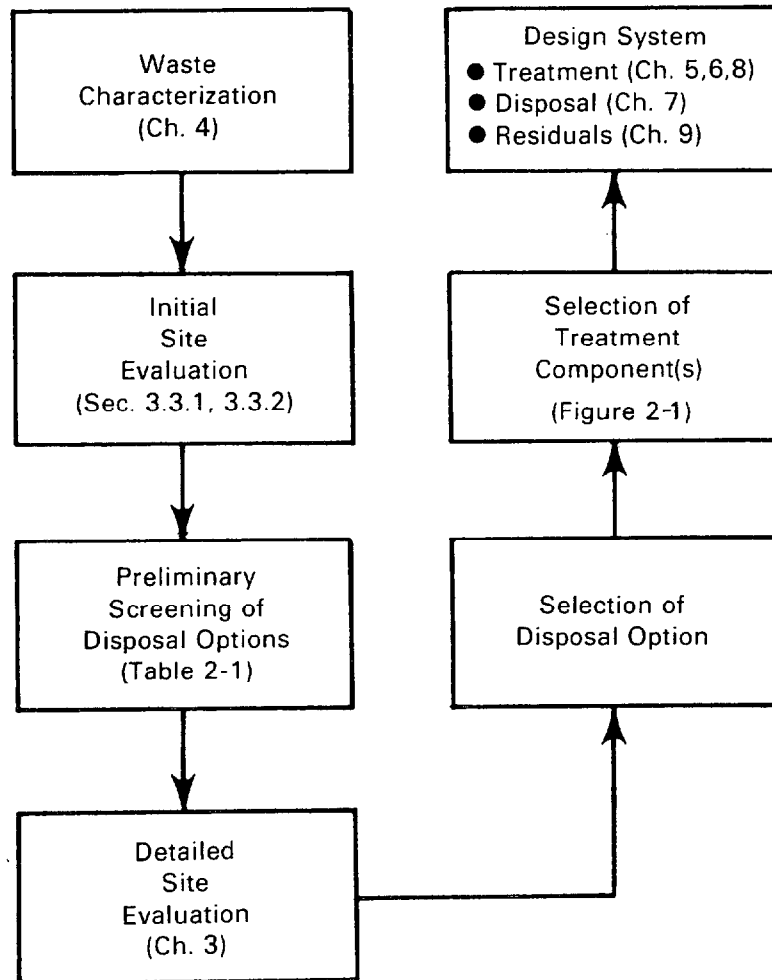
Waste Characterization (Ch. 4)

Initial Site Evaluation (Sec. 3.3.1, 3.3.2)

Preliminary Screening of Disposal Options (Table 2-1)

Detailed Site Evaluation (Ch. 3)

Selection of Disposal Option

Selection of Treatment Component(s) (Figure 2-1)

Design System
● Treatment (Ch. 5,6,8)
● Disposal (Ch. 7)
● Residuals (Ch. 9)